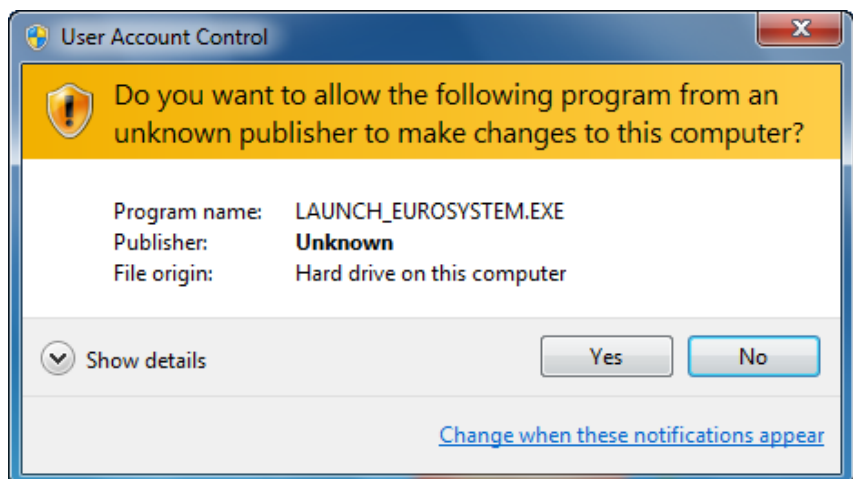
User Account Control

Do you want to allow the following program from an unknown publisher to make changes to this computer?

| | |
|---|---|
| Program name: | LAUNCH_EUROSYSTEM.EXE |
| Publisher: | **Unknown** |
| File origin: | Hard drive on this computer |

Show details

Yes

No

Change when these notifications appear